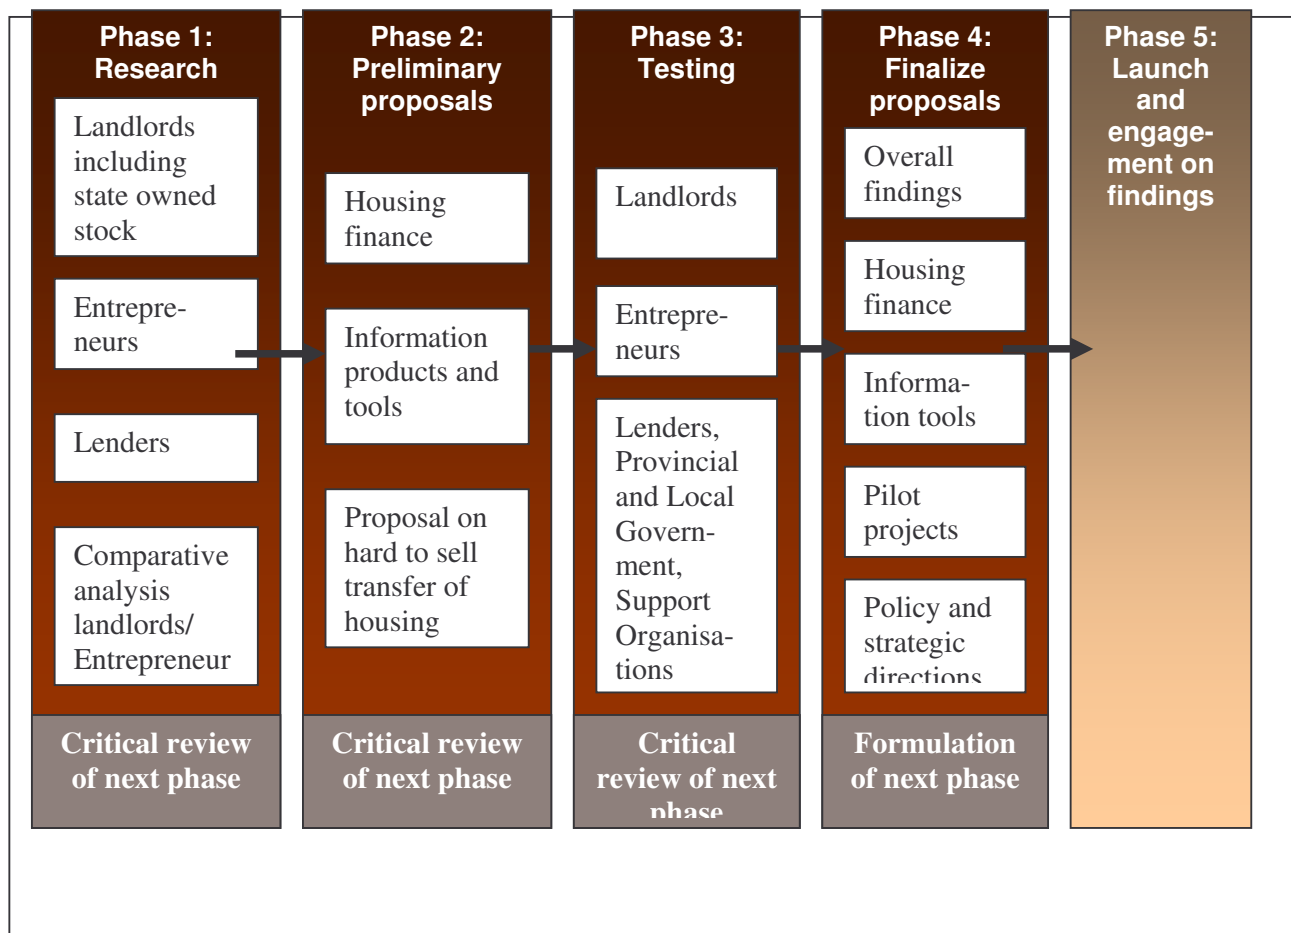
Phase 1: Research

Landlords including state owned stock

Entrepreneurs

Lenders

Comparative analysis landlords/ Entrepreneur

Critical review of next phase

Phase 2: Preliminary proposals

Housing finance

Information products and tools

Proposal on hard to sell transfer of housing

Critical review of next phase

Phase 3: Testing

Landlords

Entrepreneurs

Lenders, Provincial and Local Government, Support Organisations

Critical review of next phase

Phase 4: Finalize proposals

Overall findings

Housing finance

Information tools

Pilot projects

Policy and strategic directions

Formulation of next phase

Phase 5: Launch and engagement on findings